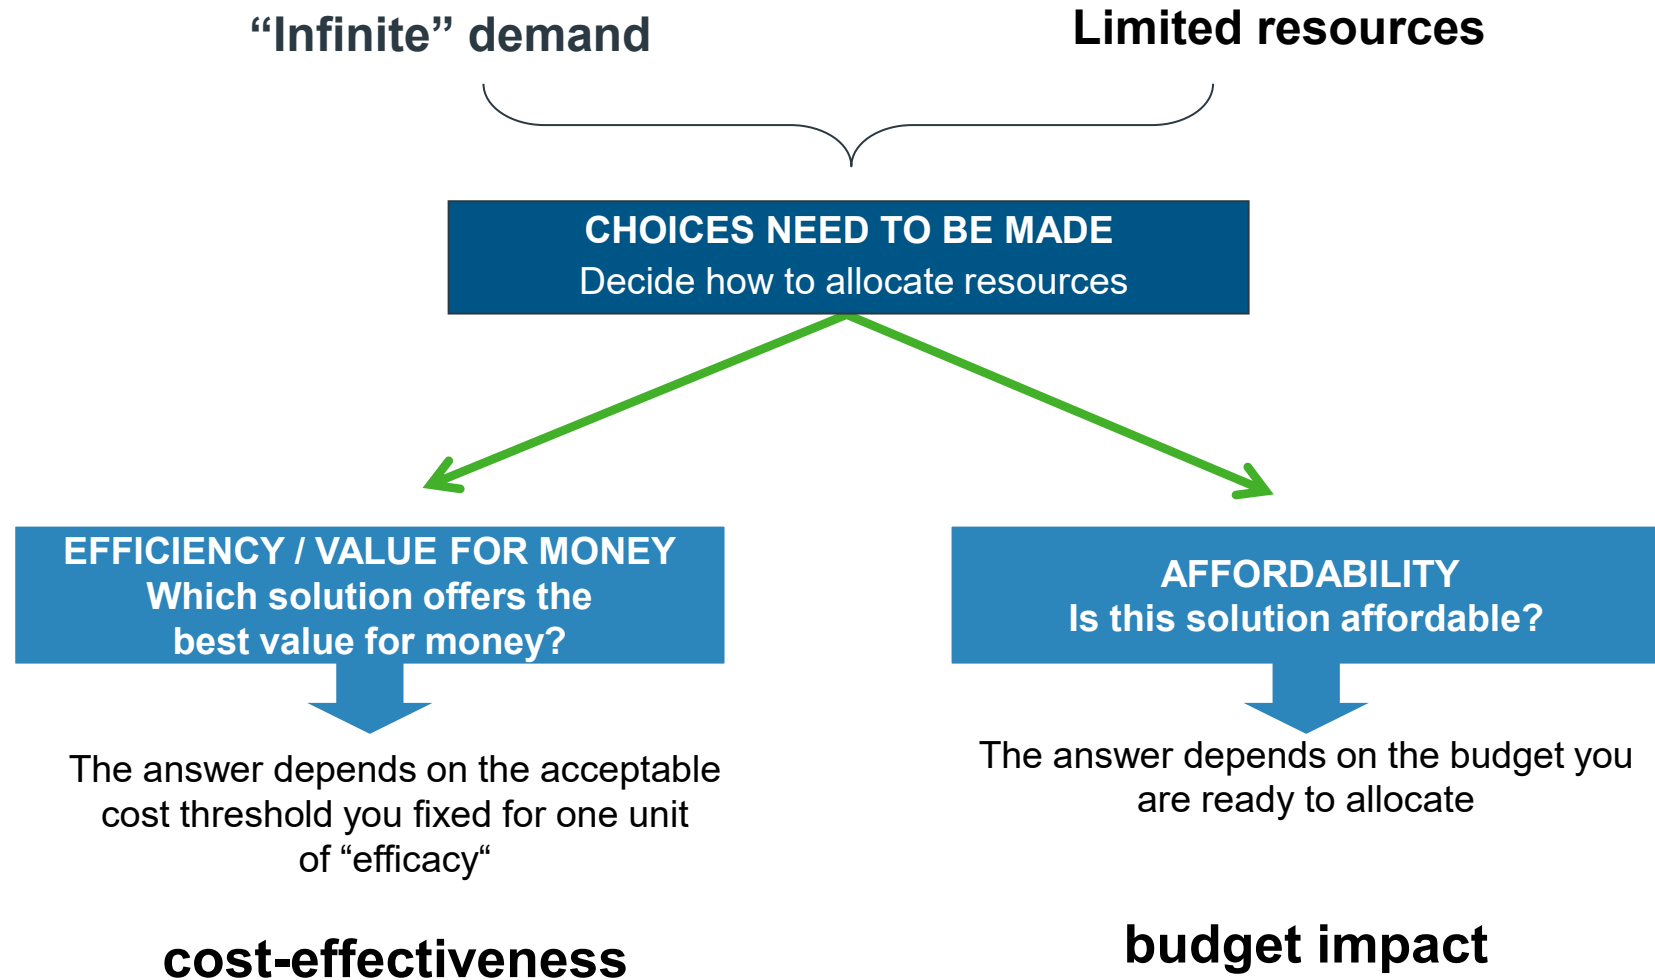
“Infinite” demand

Limited resources

CHOICES NEED TO BE MADE
Decide how to allocate resources

EFFICIENCY / VALUE FOR MONEY
Which solution offers the best value for money?

The answer depends on the acceptable cost threshold you fixed for one unit of “efficacy“

cost-effectiveness

AFFORDABILITY
Is this solution affordable?

The answer depends on the budget you are ready to allocate

budget impact